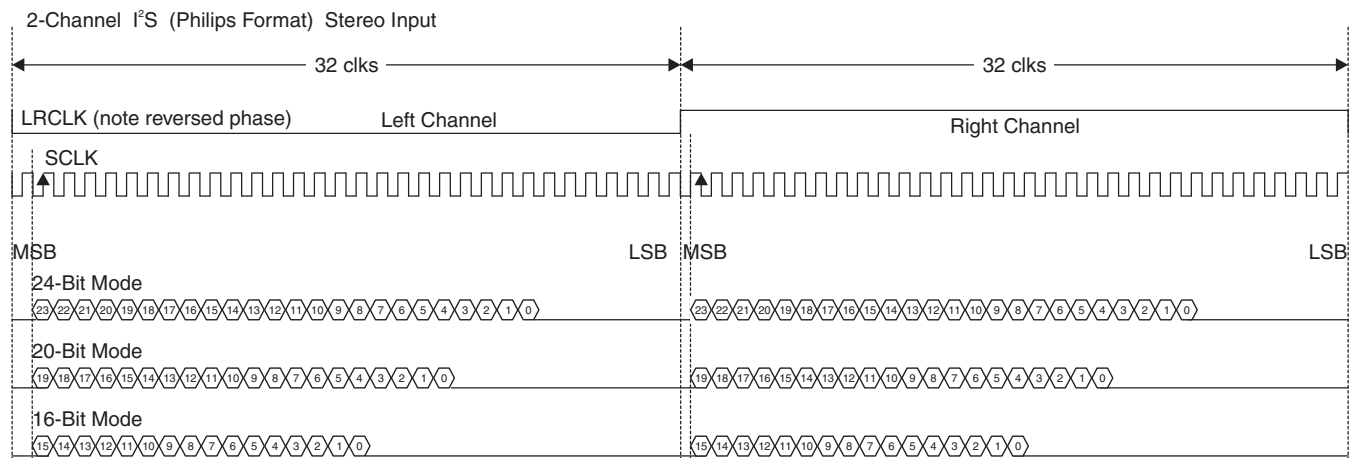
2-Channel $I^2S$ (Philips Format) Stereo Input

32 clks

32 clks

LRCLK (note reversed phase) Left Channel

Right Channel

SCLK

MSB

LSB

MSB

LSB

24-Bit Mode

23 22 21 20 19 18 17 16 15 14 13 12 11 10 9 8 7 6 5 4 3 2 1 0

23 22 21 20 19 18 17 16 15 14 13 12 11 10 9 8 7 6 5 4 3 2 1 0

20-Bit Mode

19 18 17 16 15 14 13 12 11 10 9 8 7 6 5 4 3 2 1 0

19 18 17 16 15 14 13 12 11 10 9 8 7 6 5 4 3 2 1 0

16-Bit Mode

15 14 13 12 11 10 9 8 7 6 5 4 3 2 1 0

15 14 13 12 11 10 9 8 7 6 5 4 3 2 1 0